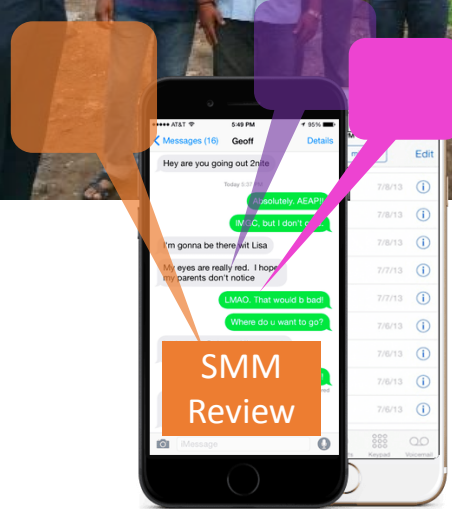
AT&T 5:49 PM 95%

Messages (16) Geoff Details

Hey are you going out 2nite

Today 5:37 PM

Absolutely. AEAPI

IMGC, but I don't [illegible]

I'm gonna be there wit Lisa

My eyes are really red. I hope my parents don't notice

LMAO. That would b bad!

Where do u want to go?

iMessage

Edit

7/8/13
7/8/13
7/8/13
7/7/13
7/7/13
7/7/13
7/6/13
7/6/13
7/6/13
7/6/13
7/6/13

Keypad Voicemail

SMM Review